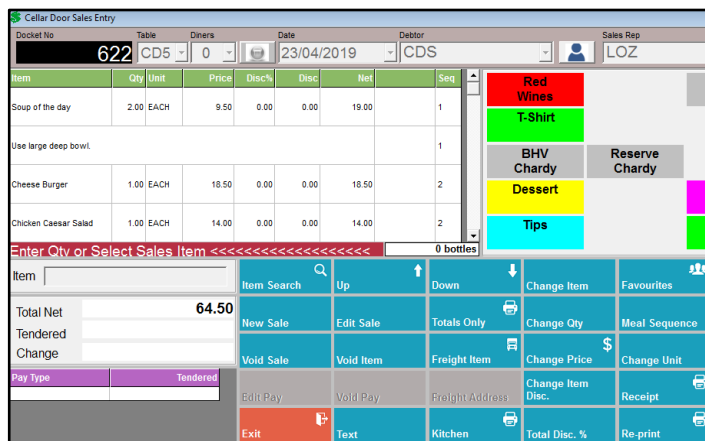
Cellar Door Sales Entry

Docket No 622
Table CD5
Diners 0
Date 23/04/2019
Debtor CDS
Sales Rep LOZ

| Item | Qty | Unit | Price | Disc% | Disc | Net | | Seq |
|---|---|---|---|---|---|---|---|---|
| Soup of the day | 2.00 | EACH | 9.50 | 0.00 | 0.00 | 19.00 | | 1 |
| Use large deep bowl. | | | | | | | | 1 |
| Cheese Burger | 1.00 | EACH | 18.50 | 0.00 | 0.00 | 18.50 | | 2 |
| Chicken Caesar Salad | 1.00 | EACH | 14.00 | 0.00 | 0.00 | 14.00 | | 2 |

Enter Qty or Select Sales Item <<<<<<<<<<<<<<<<<<<<<<
0 bottles

Red Wines
T-Shirt
BHV Chardy
Reserve Chardy
Dessert
Tips

Item

Total Net 64.50
Tendered
Change

| Pay Type | Tendered |
|---|---|
| | |

Item Search
Up
Down
Change Item
Favourites
New Sale
Edit Sale
Totals Only
Change Qty
Meal Sequence
Void Sale
Void Item
Freight Item
Change Price
Change Unit
Edit Pay
Void Pay
Freight Address
Change Item Disc.
Receipt
Exit
Text
Kitchen
Total Disc. %
Re-print